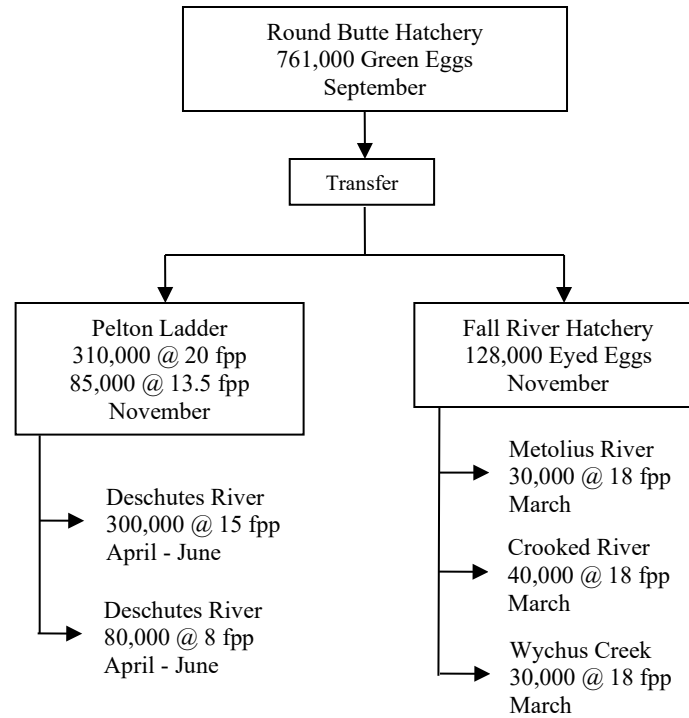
Round Butte Hatchery
761,000 Green Eggs
September

Transfer

Pelton Ladder
310,000 @ 20 fpp
85,000 @ 13.5 fpp
November

Deschutes River
300,000 @ 15 fpp
April - June

Deschutes River
80,000 @ 8 fpp
April - June

Fall River Hatchery
128,000 Eyed Eggs
November

Metolius River
30,000 @ 18 fpp
March

Crooked River
40,000 @ 18 fpp
March

Wychus Creek
30,000 @ 18 fpp
March